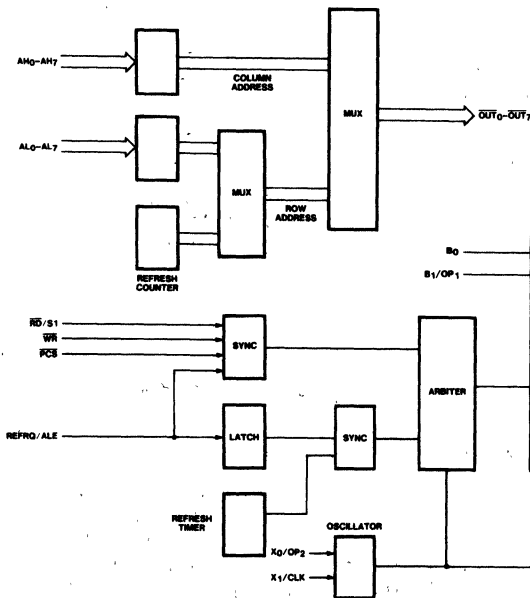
$AH_0$-$AH_7$

COLUMN ADDRESS

MUX

$\overline{OUT_0}$-$\overline{OUT_7}$

$AL_0$-$AL_7$

MUX

ROW ADDRESS

REFRESH COUNTER

$B_0$

$B_1/OP_1$

$\overline{RD}/S1$

$\overline{WR}$

$\overline{PCS}$

SYNC

ARBITER

REFRQ/ALE

LATCH

SYNC

REFRESH TIMER

OSCILLATOR

$X_0/OP_2$

$X_1/CLK$